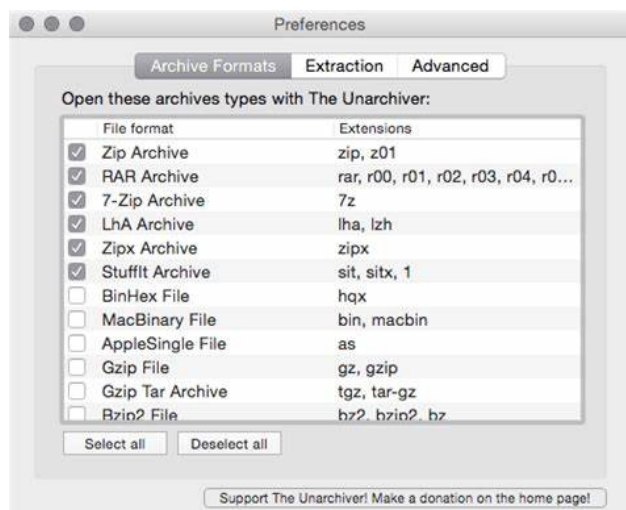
Preferences

Archive Formats | Extraction | Advanced

Open these archives types with The Unarchiver:

| | File format | Extensions |
|---|---|---|
| ☑ | Zip Archive | zip, z01 |
| ☑ | RAR Archive | rar, r00, r01, r02, r03, r04, r0... |
| ☑ | 7-Zip Archive | 7z |
| ☑ | LhA Archive | lha, lzh |
| ☑ | Zipx Archive | zipx |
| ☑ | StuffIt Archive | sit, sitx, 1 |
| ☐ | BinHex File | hqx |
| ☐ | MacBinary File | bin, macbin |
| ☐ | AppleSingle File | as |
| ☐ | Gzip File | gz, gzip |
| ☐ | Gzip Tar Archive | tgz, tar-gz |
| ☐ | Bzip2 File | bz2, bzip2, bz |

Select all | Deselect all

Support The Unarchiver! Make a donation on the home page!